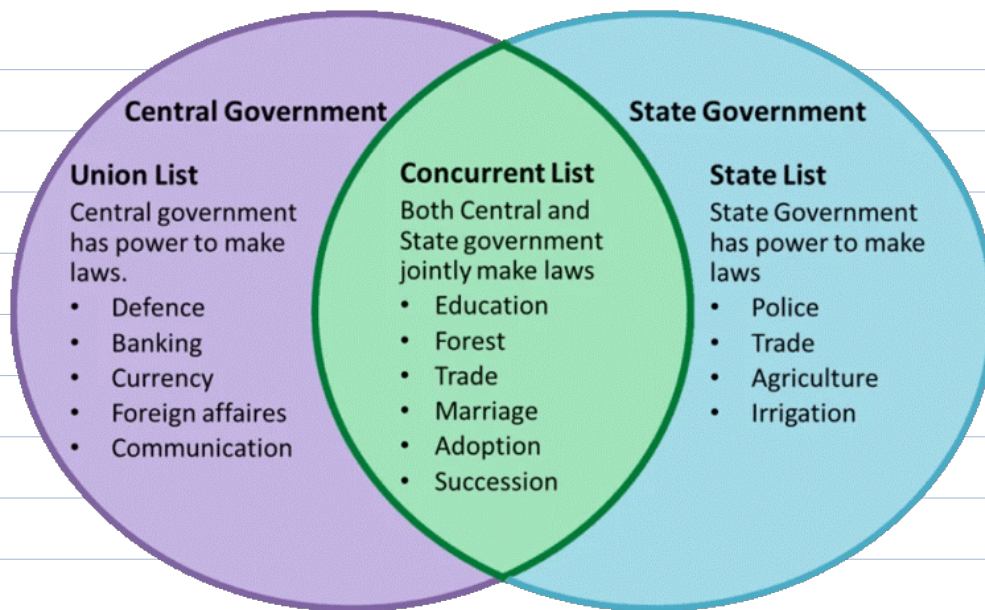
Central Government

Union List
Central government has power to make laws.
- Defence
- Banking
- Currency
- Foreign affaires
- Communication

Concurrent List
Both Central and State government jointly make laws
- Education
- Forest
- Trade
- Marriage
- Adoption
- Succession

State Government

State List
State Government has power to make laws
- Police
- Trade
- Agriculture
- Irrigation